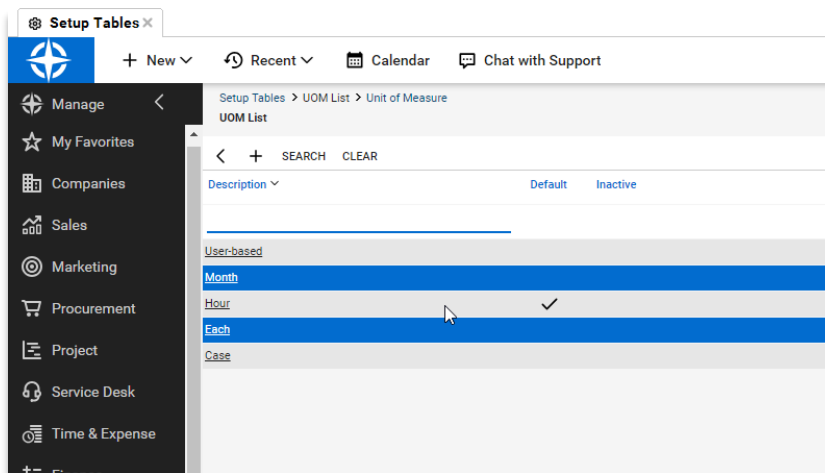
Setup Tables ×

+ New
Recent
Calendar
Chat with Support

Manage
My Favorites
Companies
Sales
Marketing
Procurement
Project
Service Desk
Time & Expense

Setup Tables > UOM List > Unit of Measure
UOM List

+ SEARCH CLEAR

| Description | Default | Inactive |
|---|---|---|
| User-based | | |
| Month | | |
| Hour | ✓ | |
| Each | | |
| Case | | |